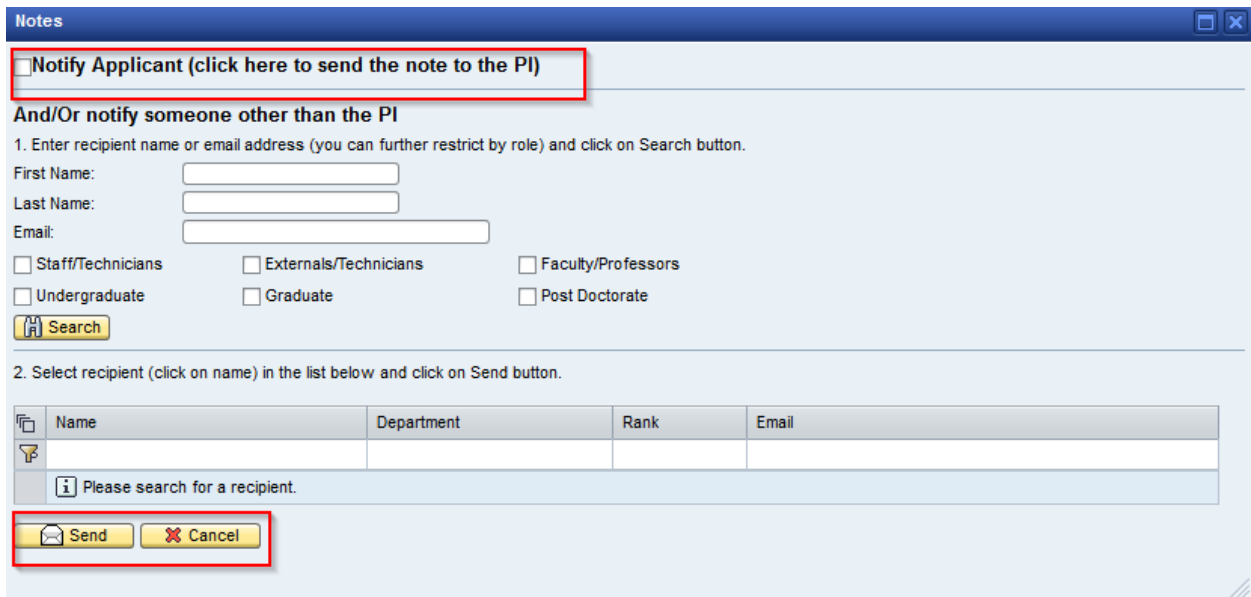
Notes

Notify Applicant (click here to send the note to the PI)

And/Or notify someone other than the PI

1. Enter recipient name or email address (you can further restrict by role) and click on Search button.

First Name:

Last Name:

Email:

Staff/Technicians
Externals/Technicians
Faculty/Professors
Undergraduate
Graduate
Post Doctorate

Search

2. Select recipient (click on name) in the list below and click on Send button.

| Name | Department | Rank | Email |
|---|---|---|---|
| | | | |
| Please search for a recipient. | | | |

Send
Cancel